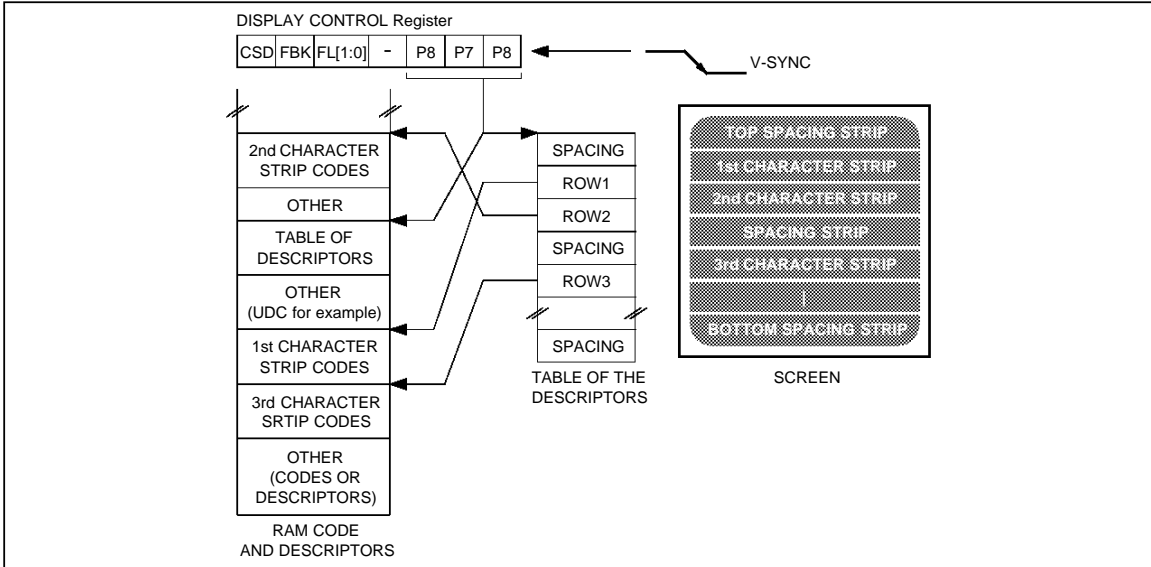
DISPLAY CONTROL Register

| CSD | FBK | FL[1:0] | - | P8 | P7 | P8 |
|---|---|---|---|---|---|---|

V-SYNC

2nd CHARACTER STRIP CODES

OTHER

TABLE OF DESCRIPTORS

OTHER (UDC for example)

1st CHARACTER STRIP CODES

3rd CHARACTER SRTIP CODES

OTHER (CODES OR DESCRIPTORS)

RAM CODE AND DESCRIPTORS

SPACING

ROW1

ROW2

SPACING

ROW3

SPACING

TABLE OF THE DESCRIPTORS

TOP SPACING STRIP

1st CHARACTER STRIP

2nd CHARACTER STRIP

SPACING STRIP

3rd CHARACTER STRIP

|

BOTTOM SPACING STRIP

SCREEN